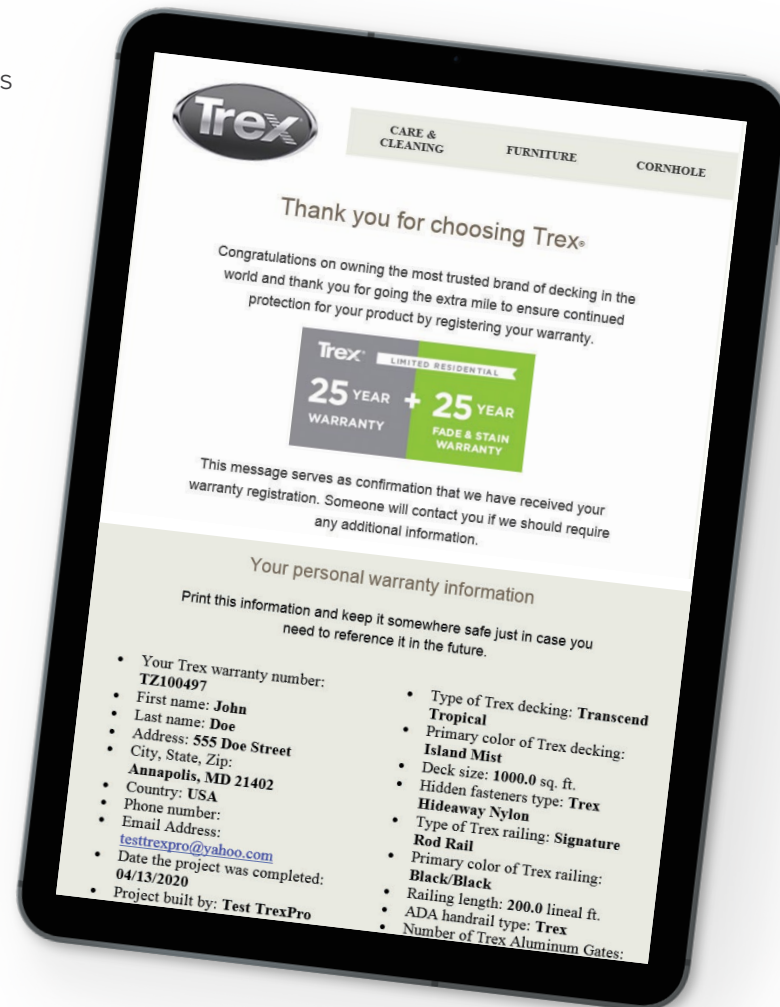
s

Trex

CARE & CLEANING

FURNITURE

CORNHOLE

Thank you for choosing Trex®

Congratulations on owning the most trusted brand of decking in the world and thank you for going the extra mile to ensure continued protection for your product by registering your warranty.

Trex LIMITED RESIDENTIAL

25 YEAR WARRANTY + 25 YEAR FADE & STAIN WARRANTY

This message serves as confirmation that we have received your warranty registration. Someone will contact you if we should require any additional information.

Your personal warranty information

Print this information and keep it somewhere safe just in case you need to reference it in the future.

- Your Trex warranty number: **TZ100497**
- First name: **John**
- Last name: **Doe**
- Address: **555 Doe Street**
- City, State, Zip: **Annapolis, MD 21402**
- Country: **USA**
- Phone number:
- Email Address: testtrexpro@yahoo.com
- Date the project was completed: **04/13/2020**
- Project built by: **Test TrexPro**

- Type of Trex decking: **Transcend Tropical**
- Primary color of Trex decking: **Island Mist**
- Deck size: **1000.0** sq. ft.
- Hidden fasteners type: **Trex Hideaway Nylon**
- Type of Trex railing: **Signature Rod Rail**
- Primary color of Trex railing: **Black/Black**
- Railing length: **200.0** lineal ft.
- ADA handrail type: **Trex**
- Number of Trex Aluminum Gates: